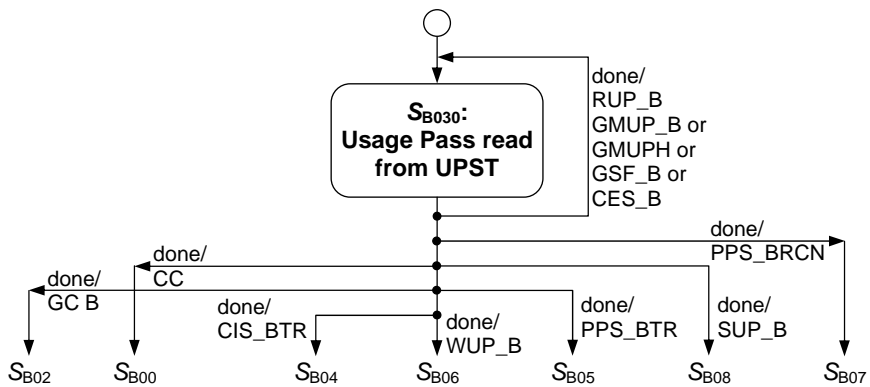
$S_{B030}$:
Usage Pass read from UPST

done/
RUP_B
GMUP_B or
GMUPH or
GSF_B or
CES_B

done/
PPS_BRCN

done/
CC

done/
GC B

done/
CIS_BTR

done/
WUP_B

done/
PPS_BTR

done/
SUP_B

$S_{B02}$ $S_{B00}$ $S_{B04}$ $S_{B06}$ $S_{B05}$ $S_{B08}$ $S_{B07}$